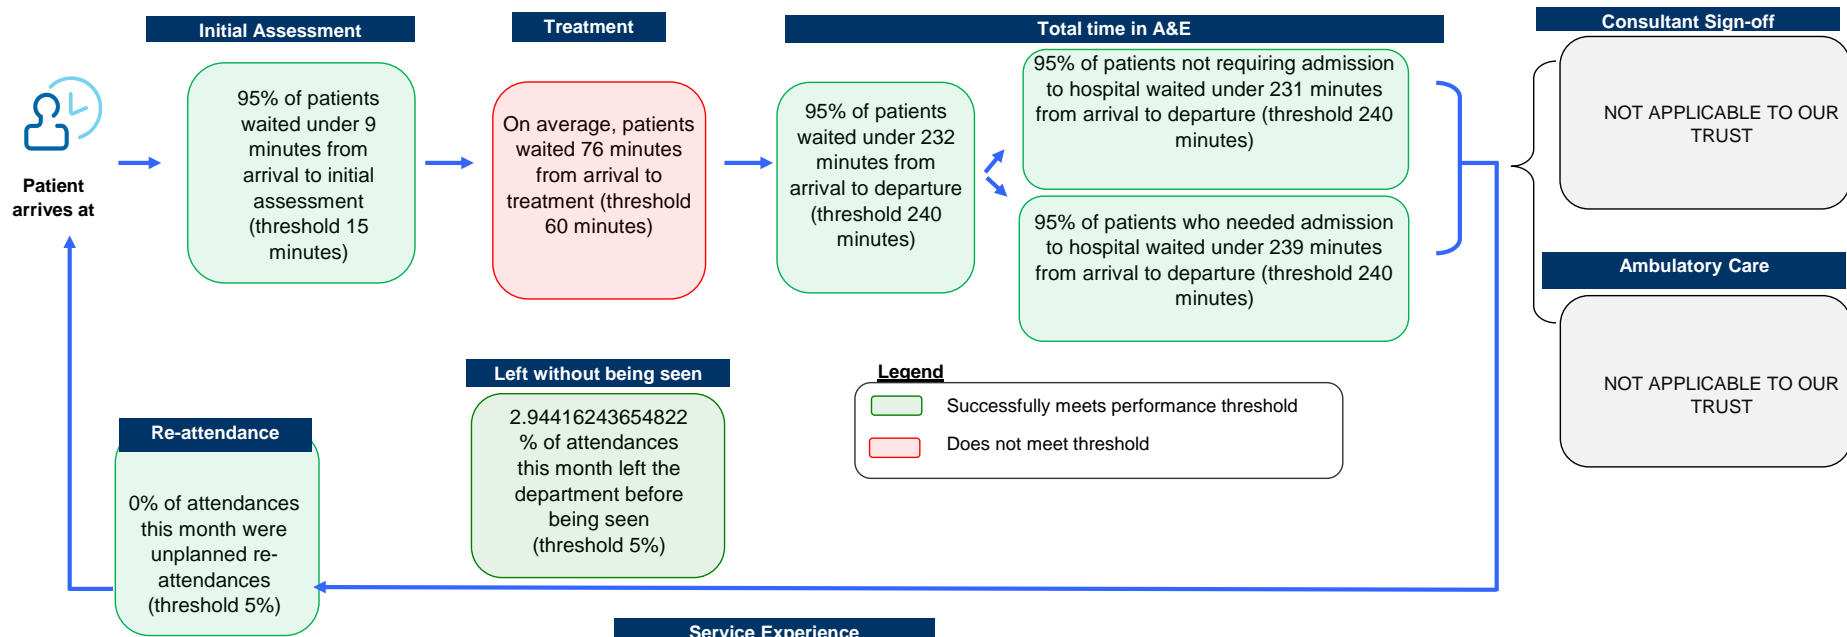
Patient arrives at

Initial Assessment

95% of patients waited under 9 minutes from arrival to initial assessment (threshold 15 minutes)

Treatment

On average, patients waited 76 minutes from arrival to treatment (threshold 60 minutes)

Total time in A&E

95% of patients waited under 232 minutes from arrival to departure (threshold 240 minutes)

95% of patients not requiring admission to hospital waited under 231 minutes from arrival to departure (threshold 240 minutes)

95% of patients who needed admission to hospital waited under 239 minutes from arrival to departure (threshold 240 minutes)

Consultant Sign-off

NOT APPLICABLE TO OUR TRUST

Ambulatory Care

NOT APPLICABLE TO OUR TRUST

Left without being seen

2.94416243654822 % of attendances this month left the department before being seen (threshold 5%)

Legend

Successfully meets performance threshold

Does not meet threshold

Re-attendance

0% of attendances this month were unplanned re-attendances (threshold 5%)

Service Experience